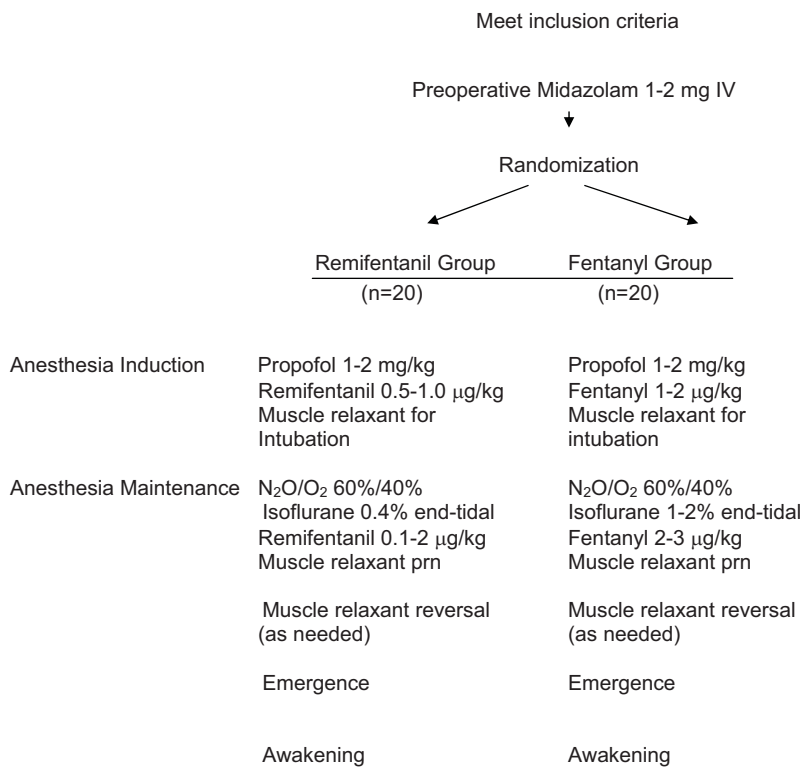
Meet inclusion criteria

Preoperative Midazolam 1-2 mg IV

Randomization

| | Remifentanil Group (n=20) | Fentanyl Group (n=20) |
|---|---|---|
| Anesthesia Induction | Propofol 1-2 mg/kg<br>Remifentanil 0.5-1.0 $\mu$g/kg<br>Muscle relaxant for Intubation | Propofol 1-2 mg/kg<br>Fentanyl 1-2 $\mu$g/kg<br>Muscle relaxant for intubation |
| Anesthesia Maintenance | $N_2O/O_2$ 60%/40%<br>Isoflurane 0.4% end-tidal<br>Remifentanil 0.1-2 $\mu$g/kg<br>Muscle relaxant prn | $N_2O/O_2$ 60%/40%<br>Isoflurane 1-2% end-tidal<br>Fentanyl 2-3 $\mu$g/kg<br>Muscle relaxant prn |
| | Muscle relaxant reversal (as needed) | Muscle relaxant reversal (as needed) |
| | Emergence | Emergence |
| | Awakening | Awakening |